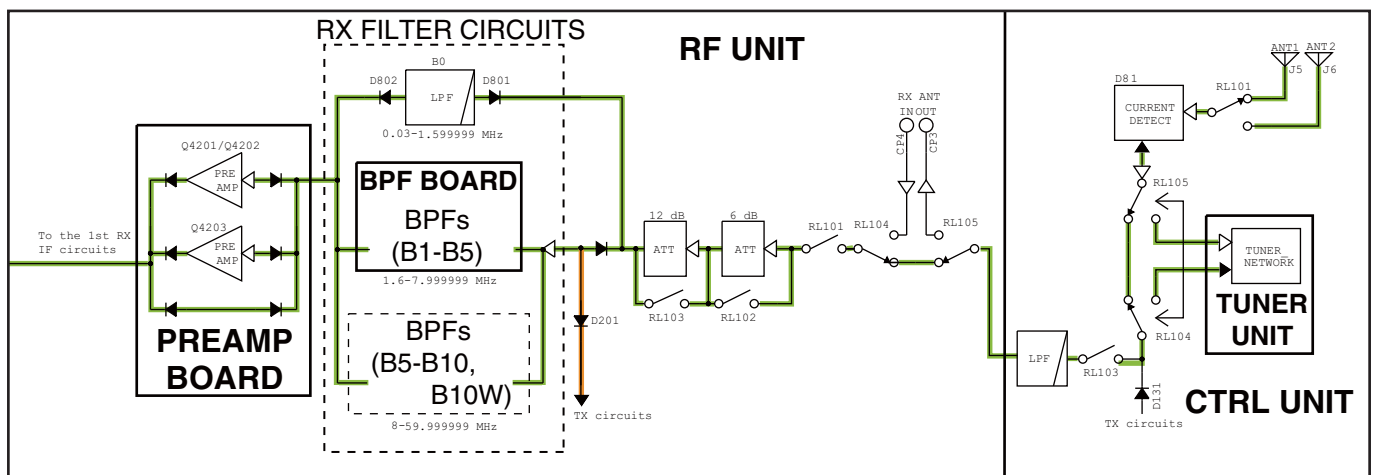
RX FILTER CIRCUITS

RF UNIT

B0
D802
LPF
D801
0.03-1.599999 MHz

Q4201/Q4202
PRE AMP
Q4203
PRE AMP

To the 1st RX IF circuits

BPF BOARD
BPFs
(B1-B5)
1.6-7.999999 MHz

BPFs
(B5-B10,
B10W)
8-59.999999 MHz

PREAMP BOARD

D201
TX circuits

12 dB
ATT
6 dB
ATT
RL103
RL102
RL101

RX ANT
IN OUT
CP4
CP3
RL104
RL105

LPF
RL103

D81
CURRENT DETECT
RL101
ANT1
ANT2
J5
J6
RL105
TUNER NETWORK
TUNER UNIT
RL104
D131
TX circuits

CTRL UNIT